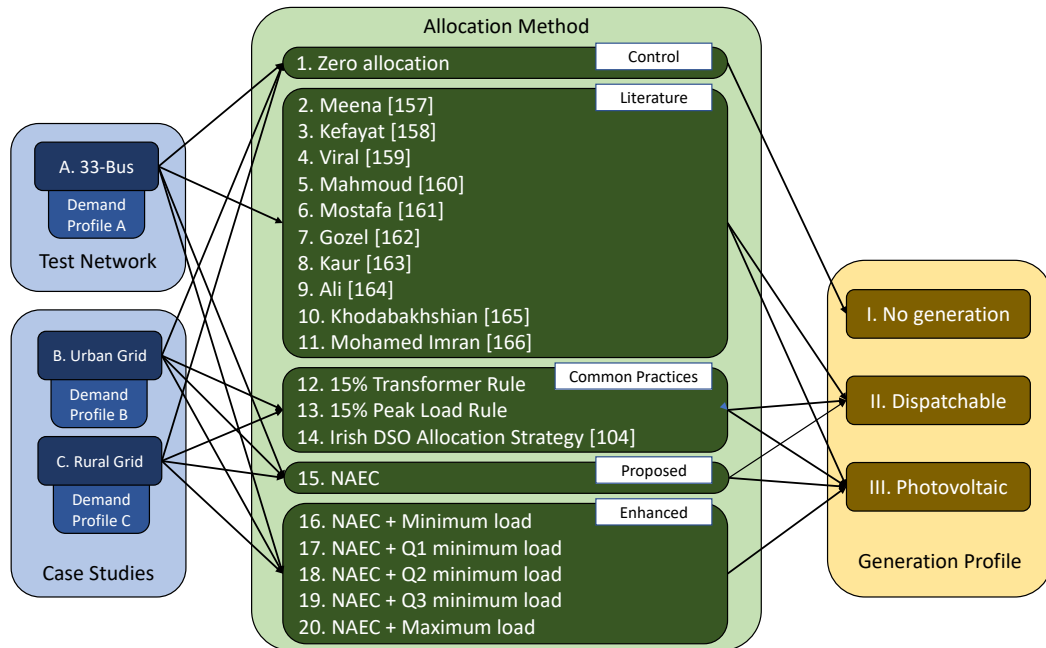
A. 33-Bus
Demand Profile A
Test Network

B. Urban Grid
Demand Profile B
C. Rural Grid
Demand Profile C
Case Studies

Allocation Method

1. Zero allocation
Control

Literature
2. Meena [157]
3. Kefayat [158]
4. Viral [159]
5. Mahmoud [160]
6. Mostafa [161]
7. Gozel [162]
8. Kaur [163]
9. Ali [164]
10. Khodabakhshian [165]
11. Mohamed Imran [166]

Common Practices
12. 15% Transformer Rule
13. 15% Peak Load Rule
14. Irish DSO Allocation Strategy [104]

15. NAEC
Proposed

Enhanced
16. NAEC + Minimum load
17. NAEC + Q1 minimum load
18. NAEC + Q2 minimum load
19. NAEC + Q3 minimum load
20. NAEC + Maximum load

I. No generation
II. Dispatchable
III. Photovoltaic
Generation Profile